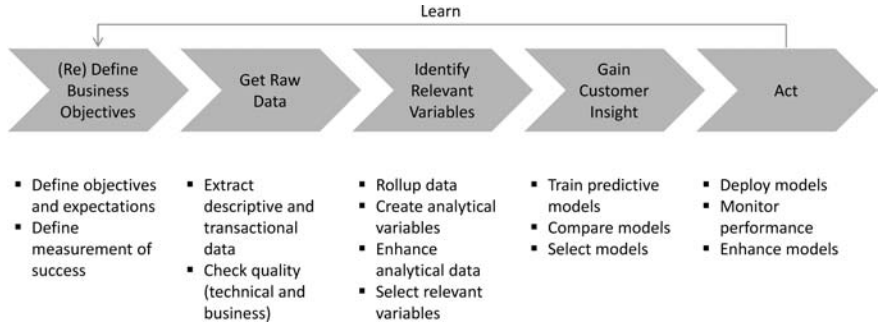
Learn

(Re) Define Business Objectives

Get Raw Data

Identify Relevant Variables

Gain Customer Insight

Act

- Define objectives and expectations
- Define measurement of success

- Extract descriptive and transactional data
- Check quality (technical and business)

- Rollup data
- Create analytical variables
- Enhance analytical data
- Select relevant variables

- Train predictive models
- Compare models
- Select models

- Deploy models
- Monitor performance
- Enhance models